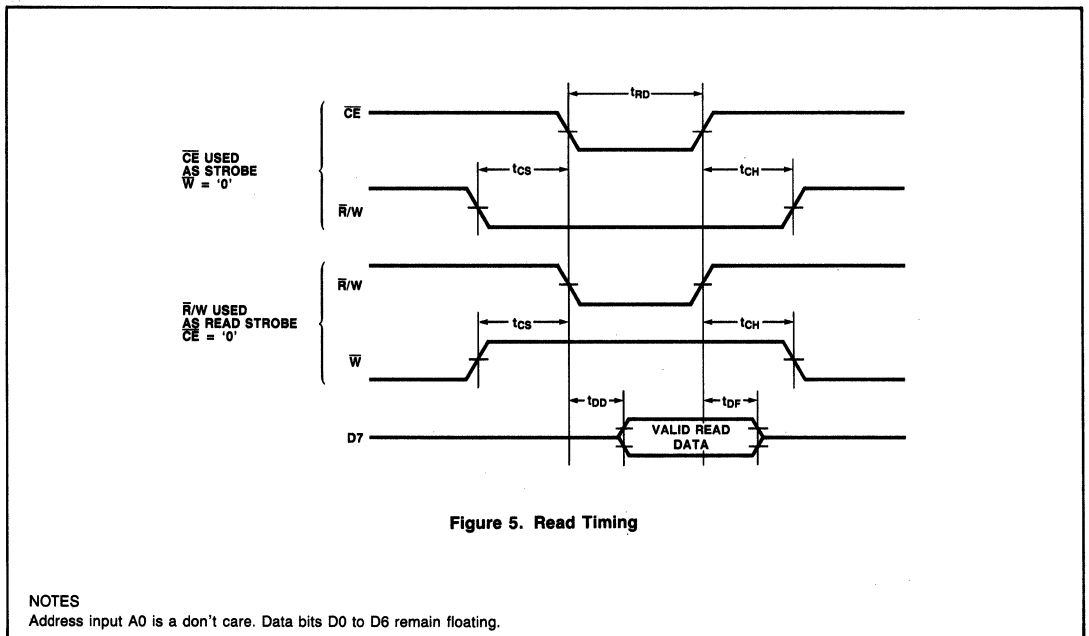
$t_{RD}$

$\overline{CE}$

$\overline{CE}$ USED AS STROBE $\overline{W}$ = '0'

$t_{CS}$

$t_{CH}$

$\overline{R}$/W

$\overline{R}$/W

$\overline{R}$/W USED AS READ STROBE $\overline{CE}$ = '0'

$t_{CS}$

$t_{CH}$

$\overline{W}$

$t_{DD}$

$t_{DF}$

D7

VALID READ DATA

Figure 5. Read Timing

NOTES
Address input A0 is a don't care. Data bits D0 to D6 remain floating.